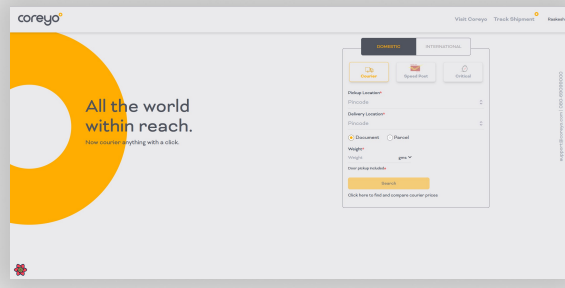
coreyo

Visit Coreyo Track Shipment Reshedule

All the world within reach.

Now courier anything with a click.

DOMESTIC INTERNATIONAL

Courier Speed Post Critical

Pickup Location*

Pincode

Delivery Location*

Pincode

Document Parcel

Weight*

Weight gms

Door pickup included

Search

Click here to find and compare courier prices

support@coreyo.com | 080-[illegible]